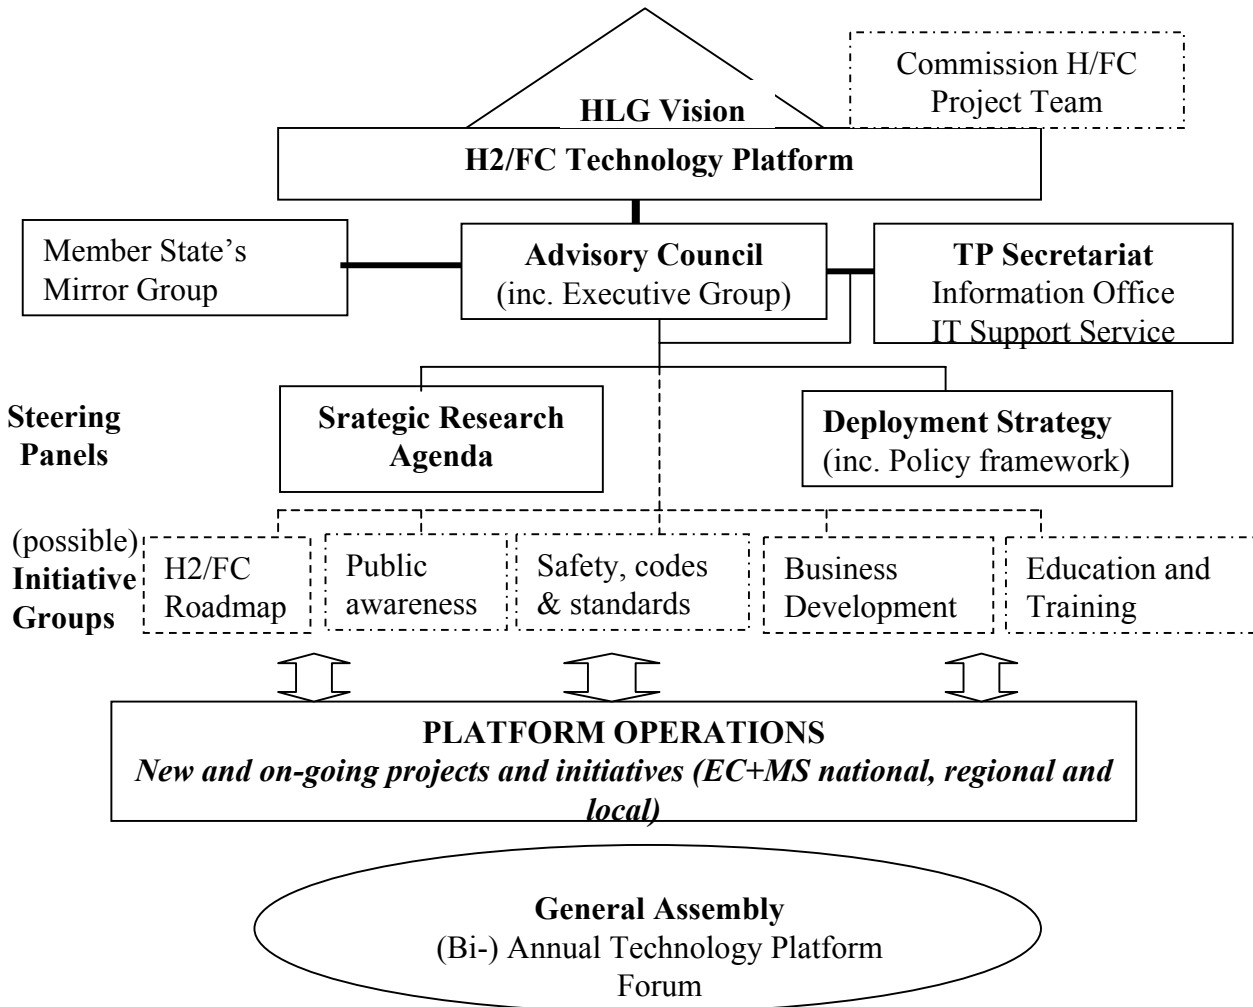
HLG Vision

Commission H/FC Project Team

H2/FC Technology Platform

Member State's Mirror Group

Advisory Council
(inc. Executive Group)

TP Secretariat
Information Office
IT Support Service

Steering Panels

Srategic Research Agenda

Deployment Strategy
(inc. Policy framework)

(possible) Initiative Groups

H2/FC Roadmap

Public awareness

Safety, codes & standards

Business Development

Education and Training

PLATFORM OPERATIONS
*New and on-going projects and initiatives (EC+MS national, regional and local)*

General Assembly
(Bi-) Annual Technology Platform Forum